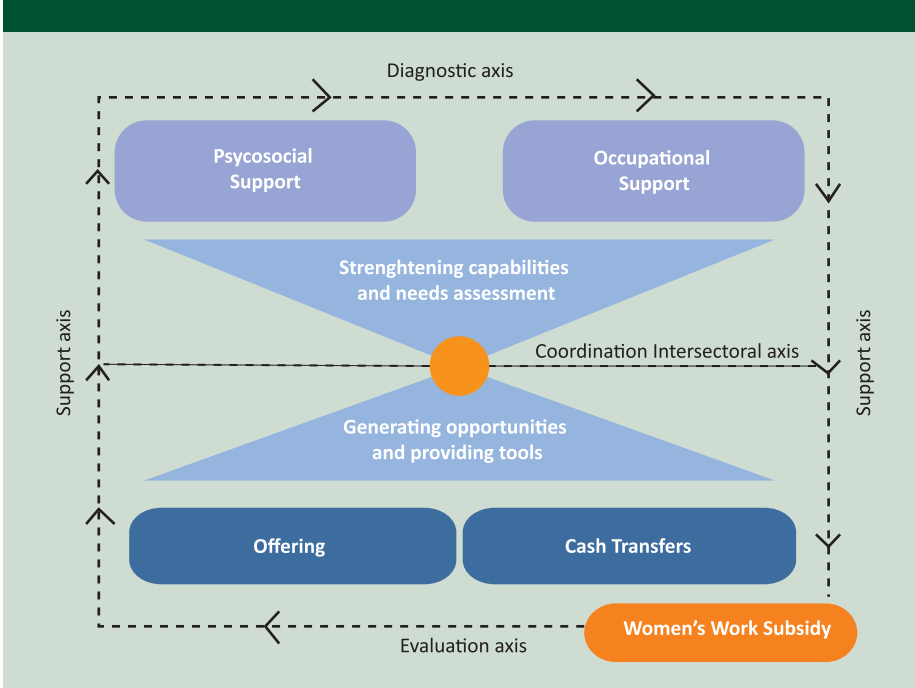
Diagnostic axis

Psycosocial Support

Occupational Support

Strenghtening capabilities and needs assessment

Support axis

Coordination Intersectoral axis

Support axis

Generating opportunities and providing tools

Offering

Cash Transfers

Women's Work Subsidy

Evaluation axis